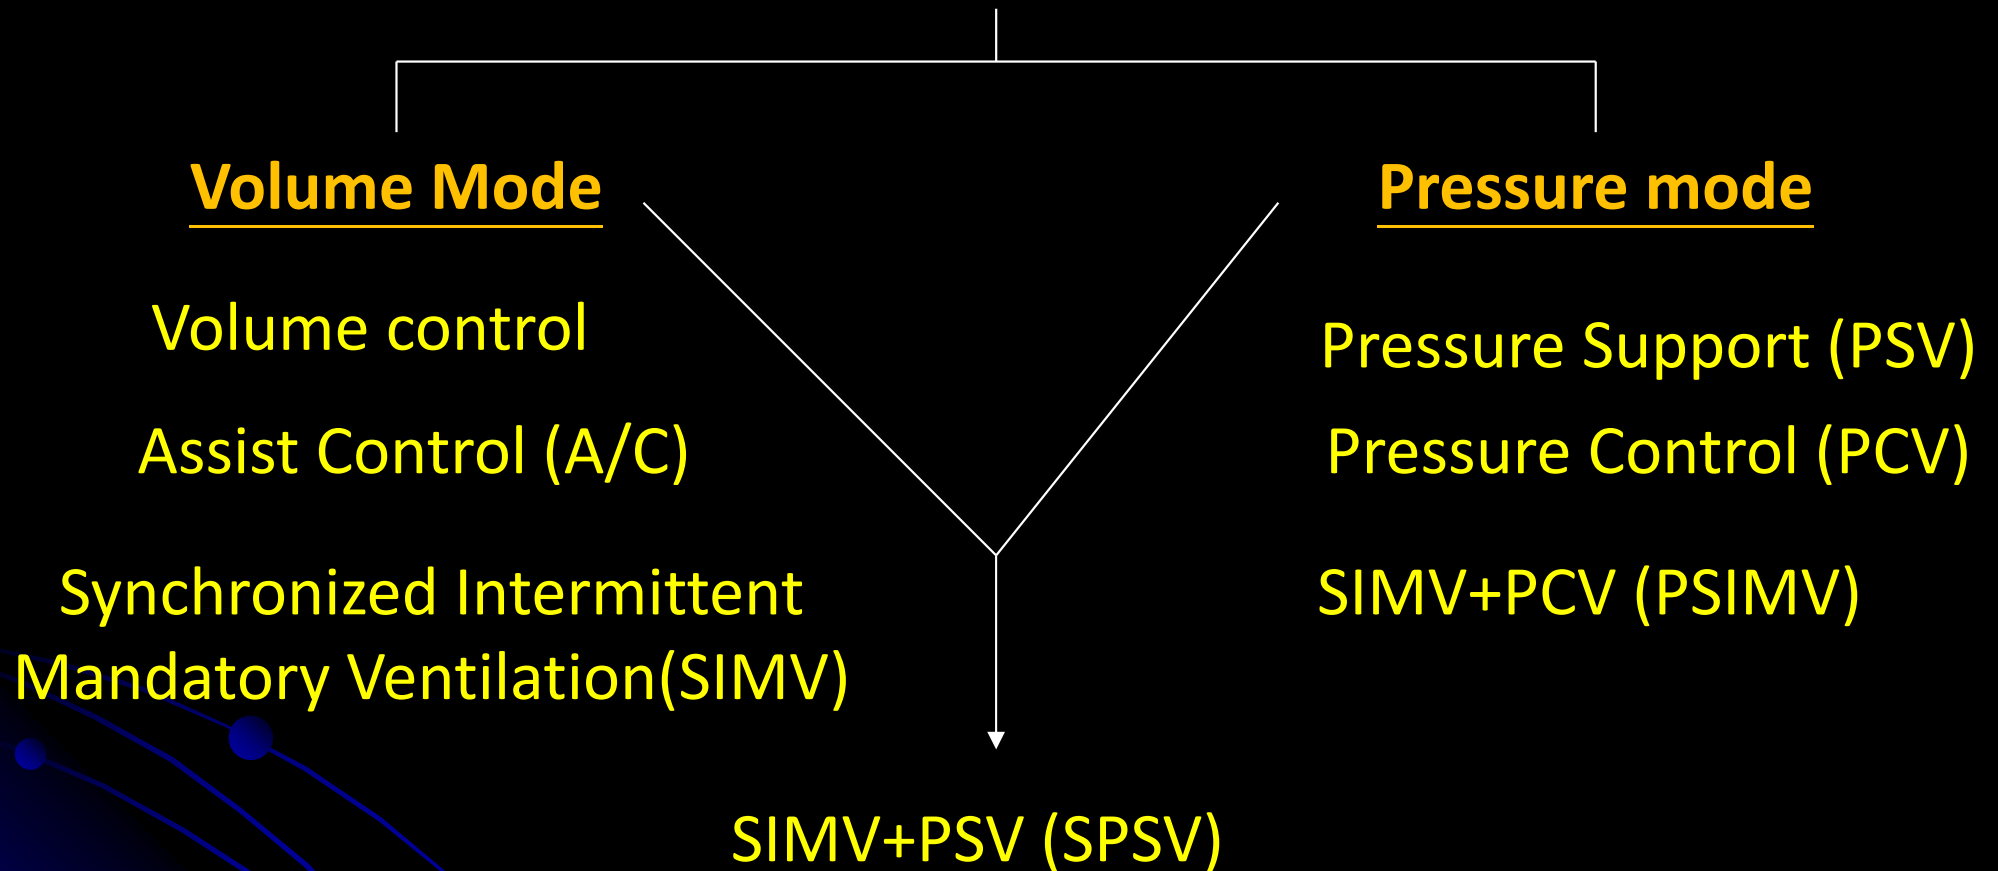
Volume Mode

Volume control

Assist Control (A/C)

Synchronized Intermittent Mandatory Ventilation(SIMV)

Pressure mode

Pressure Support (PSV)

Pressure Control (PCV)

SIMV+PCV (PSIMV)

SIMV+PSV (SPSV)